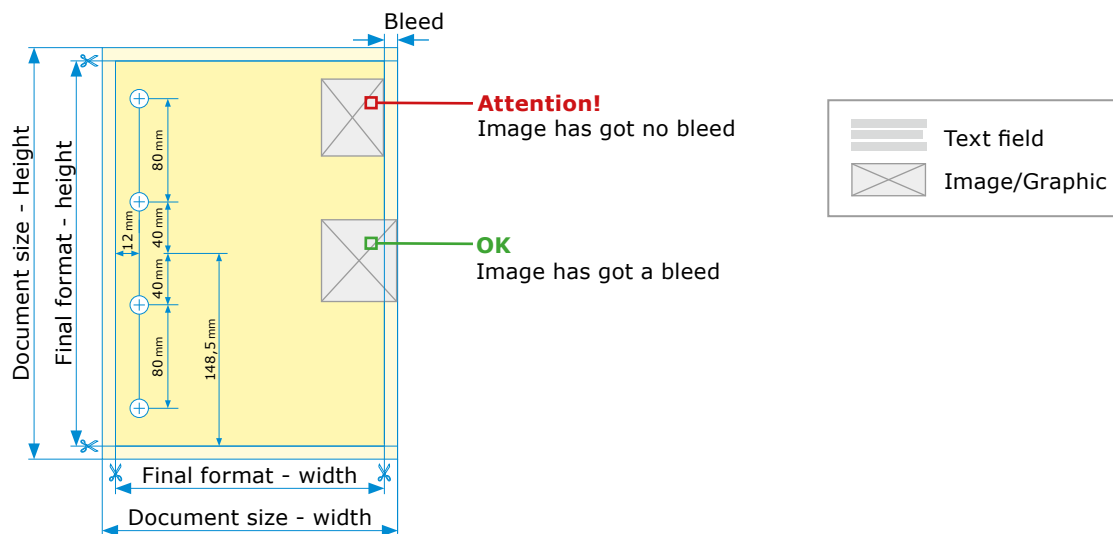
Bleed

Attention!
Image has got no bleed

OK
Image has got a bleed

Text field
Image/Graphic

Document size - Height
Final format - height
80 mm
40 mm
12 mm
40 mm
80 mm
148,5 mm

Final format - width
Document size - width